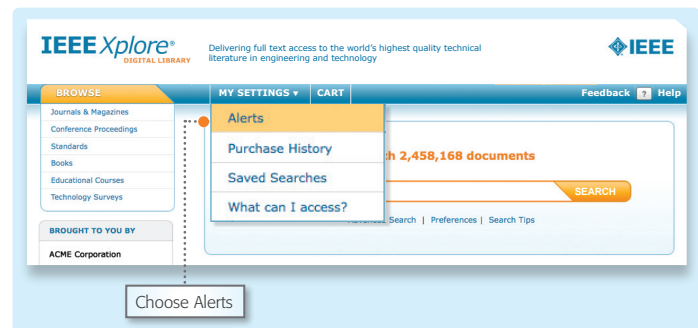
IEEE Xplore®
DIGITAL LIBRARY

Delivering full text access to the world's highest quality technical literature in engineering and technology

IEEE

BROWSE

MY SETTINGS ▾

CART

Feedback ? Help

Journals & Magazines
Conference Proceedings
Standards
Books
Educational Courses
Technology Surveys

BROUGHT TO YOU BY

ACME Corporation

Alerts
Purchase History
Saved Searches
What can I access?

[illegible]h 2,458,168 documents

SEARCH

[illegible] Search | Preferences | Search Tips

Choose Alerts